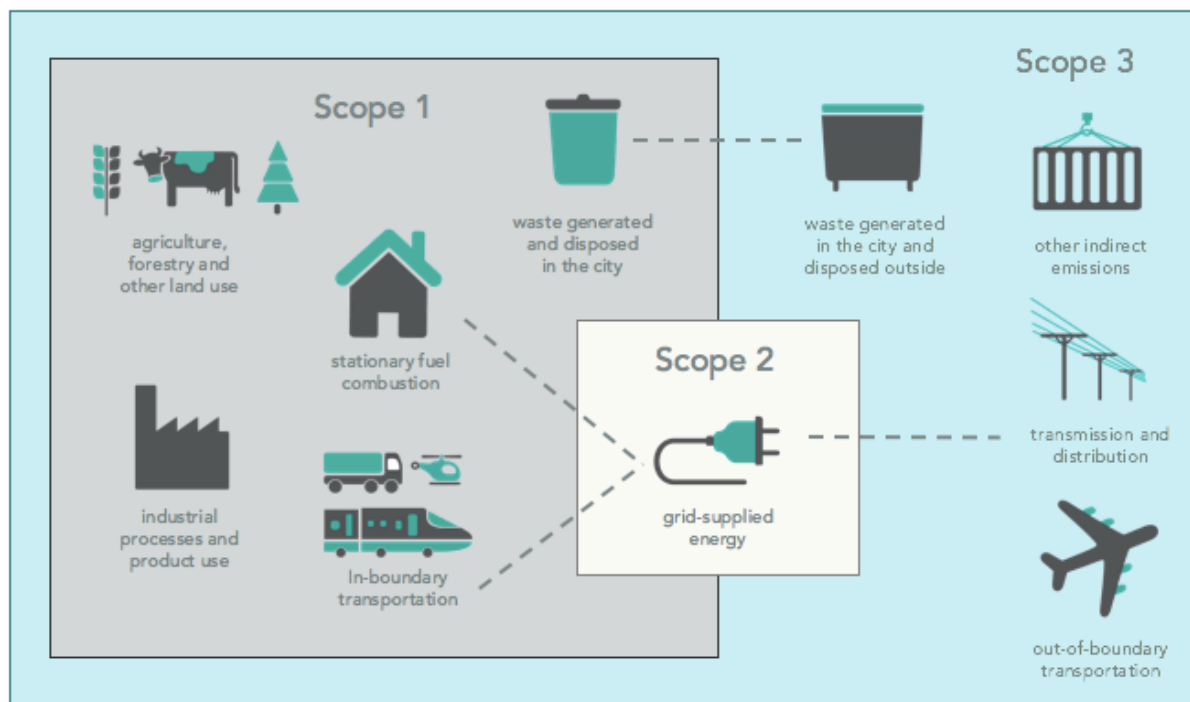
Scope 1

agriculture, forestry and other land use

waste generated and disposed in the city

stationary fuel combustion

industrial processes and product use

In-boundary transportation

Scope 2

grid-supplied energy

Scope 3

waste generated in the city and disposed outside

other indirect emissions

transmission and distribution

out-of-boundary transportation